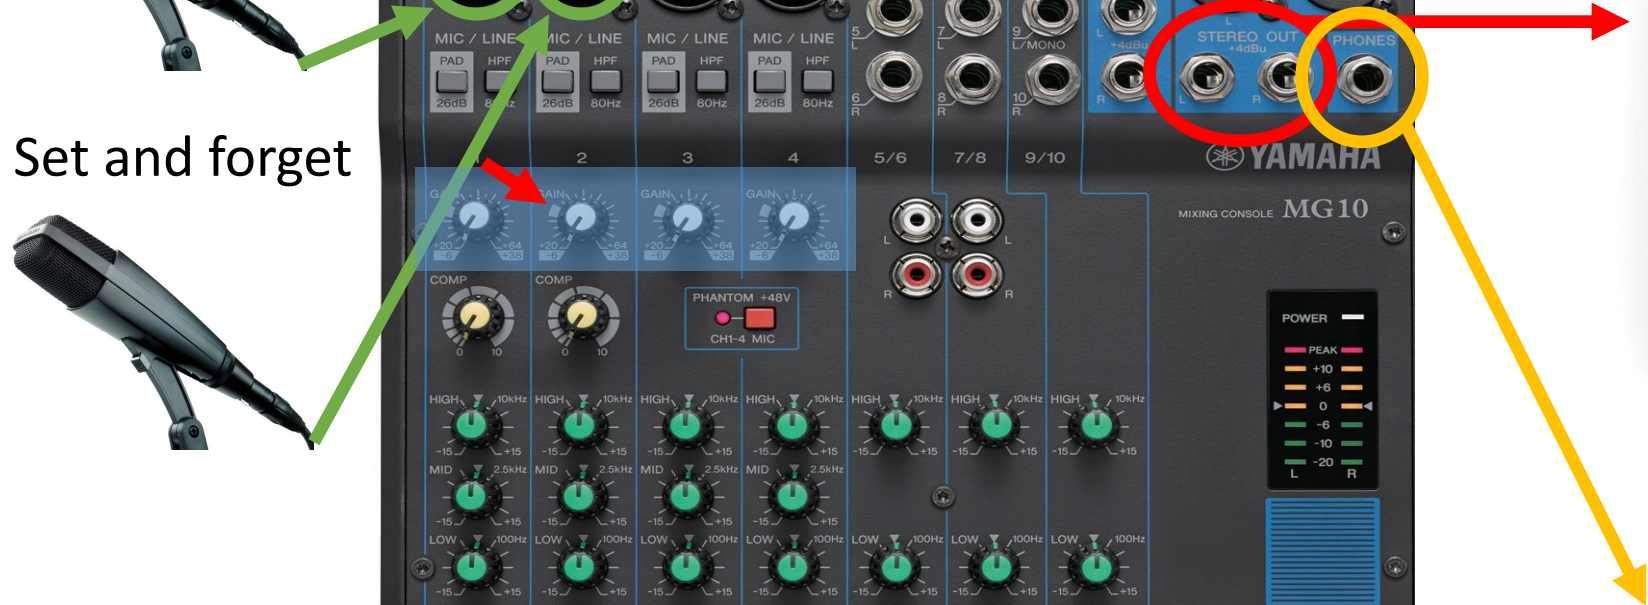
Set and forget

MIC / LINE MIC / LINE MIC / LINE MIC / LINE
PAD HPF PAD HPF PAD HPF PAD HPF
26dB 80Hz 26dB 80Hz 26dB 80Hz 26dB 80Hz

5 L 6 R 7 L 8 R 9 L/MONO 10 R
L +4dBu R
STEREO OUT +4dBu L R
PHONES

2 3 4 5/6 7/8 9/10

YAMAHA
MIXING CONSOLE MG10

GAIN +20 +64 -6 +38
GAIN +20 +64 -6 +38
GAIN +20 +64 -6 +38
GAIN +20 +64 -6 +38

L L R R

COMP 0 10
COMP 0 10

PHANTOM +48V
CH1-4 MIC

POWER
PEAK
+10
+6
0
-6
-10
-20
L R

HIGH 10kHz -15 +15
MID 2.5kHz -15 +15
LOW 100Hz -15 +15